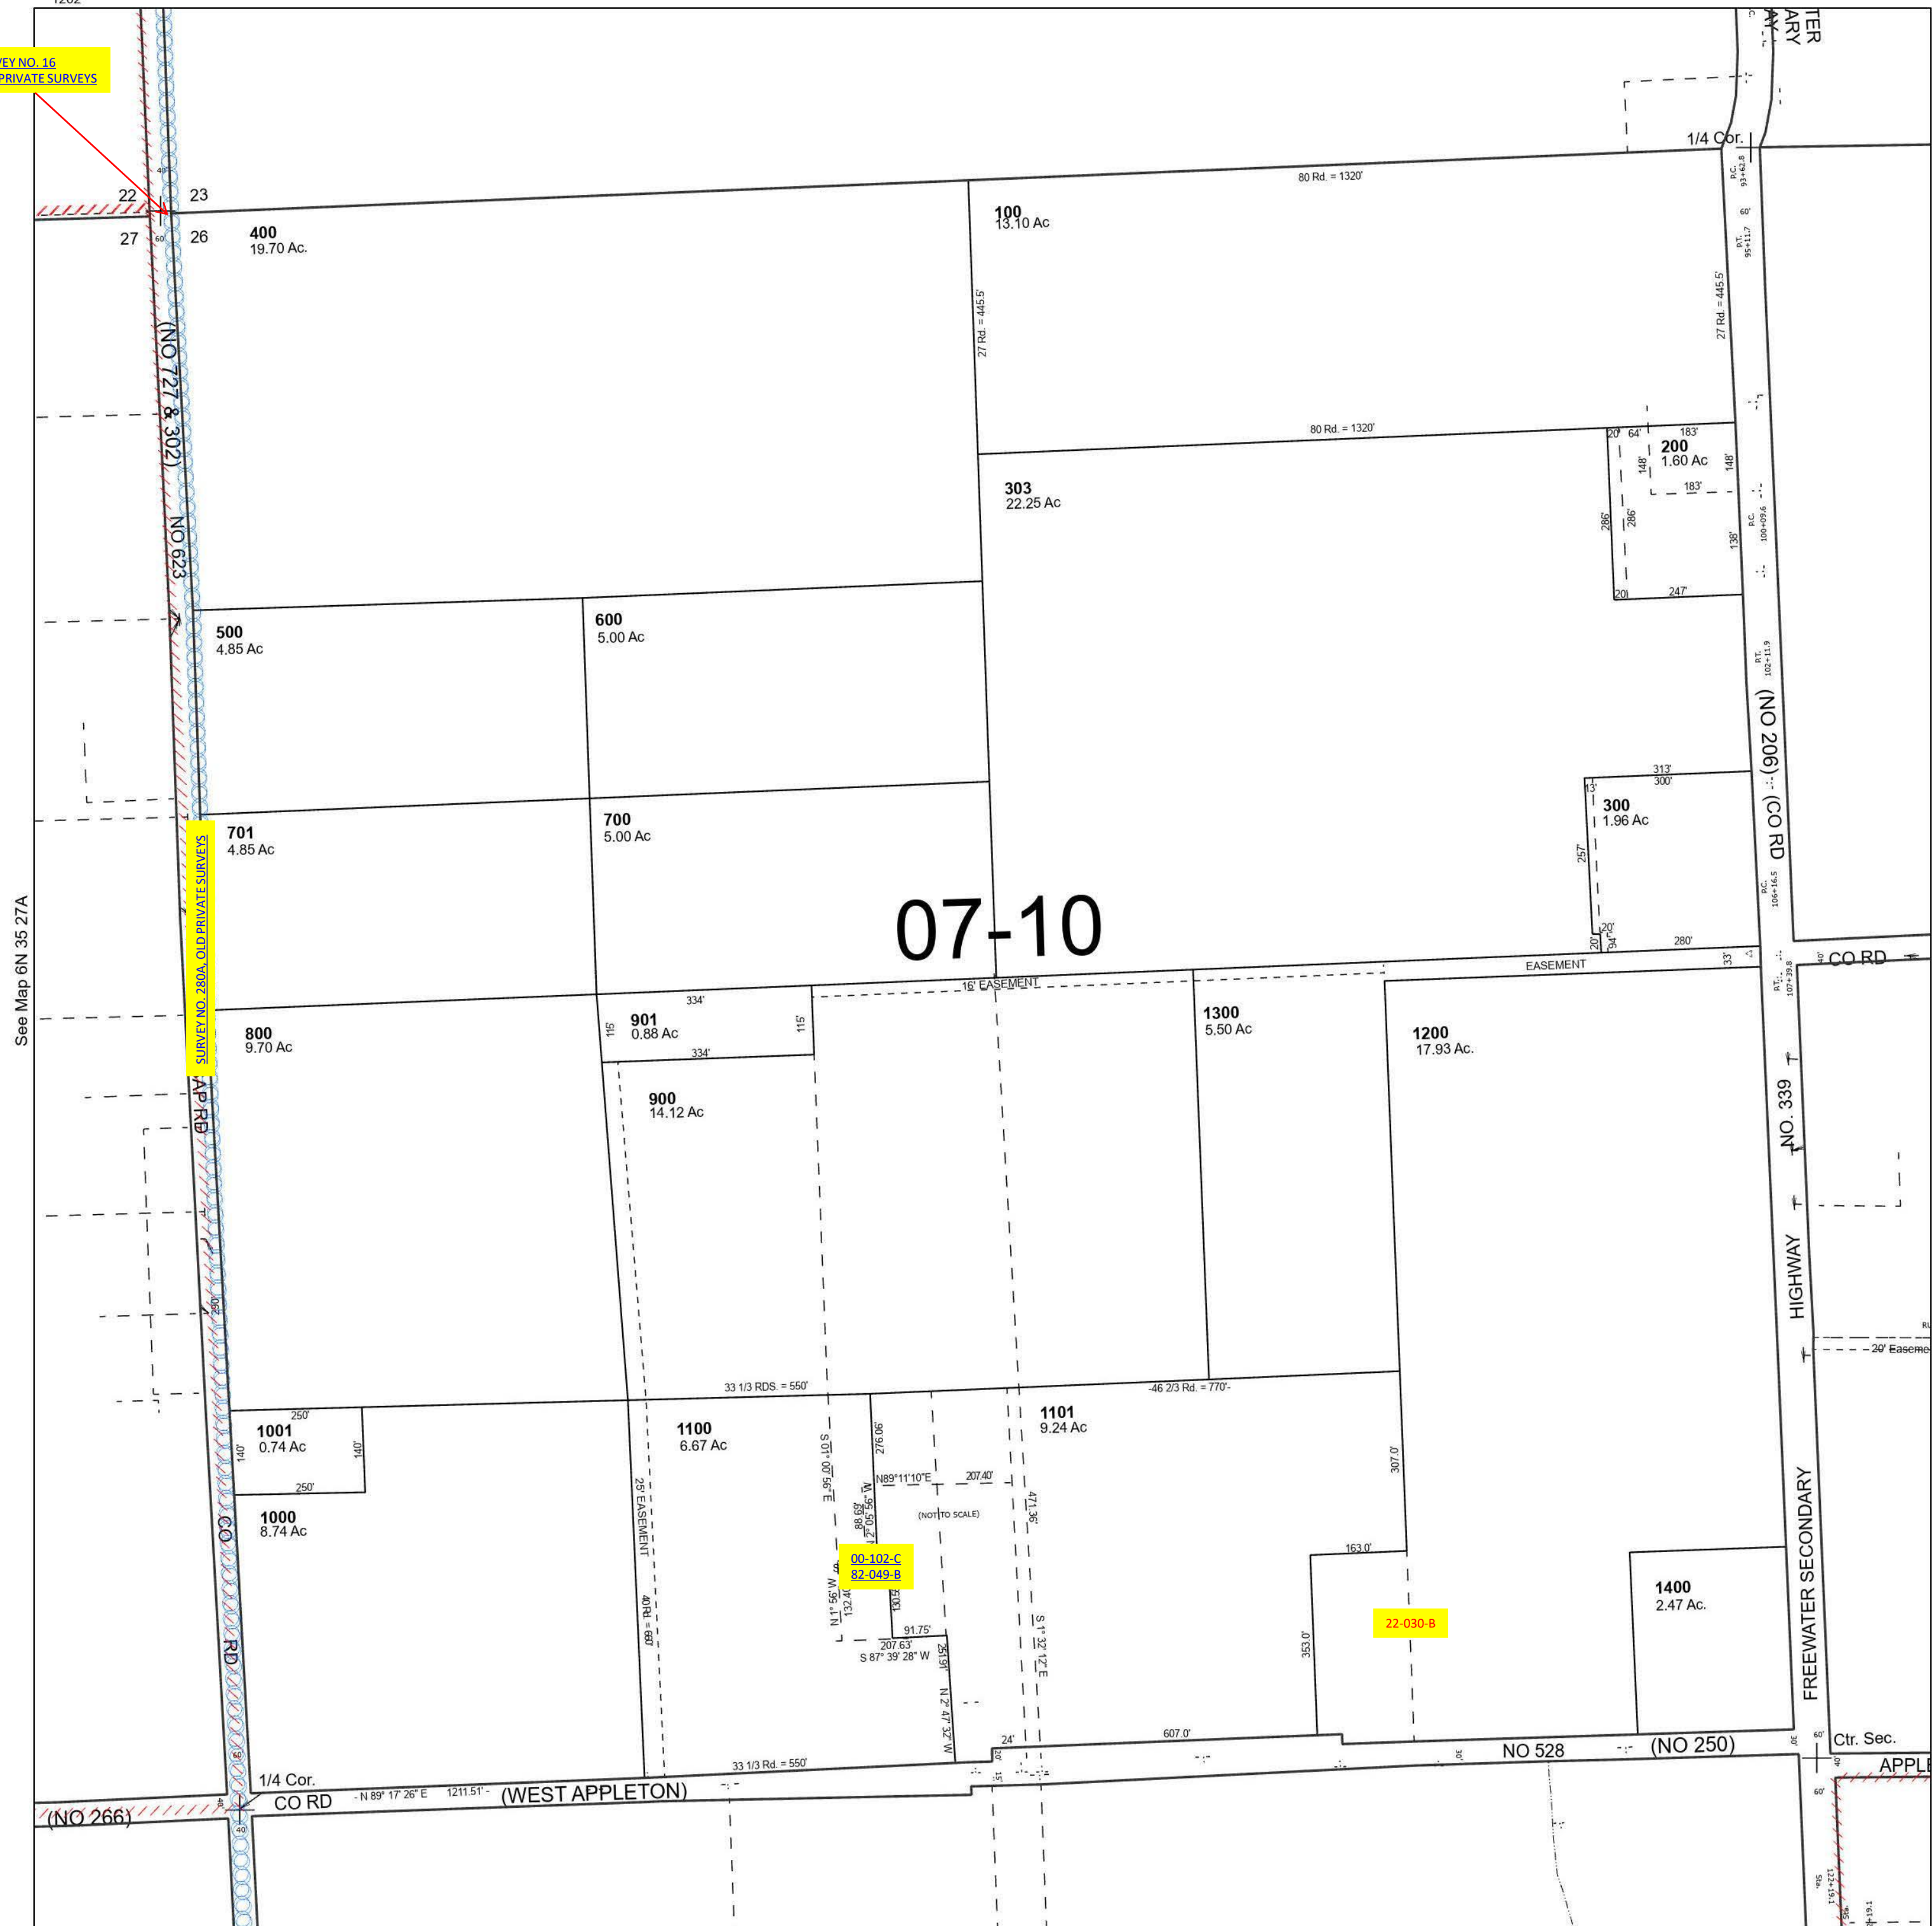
VEY NO. 16
PRIVATE SURVEYS

TER
ARY
AY

1/4 Cor.

22 23
27 26

400
19.70 Ac.

100
13.10 Ac

80 Rd. = 1320'

27 Rd. = 445.5'

27 Rd. = 445.5'

(NO 727 & 302)

NO 623

80 Rd. = 1320'

200
1.60 Ac

183'
183'
148'
148'
64'
20'
286'
286'
138'
247'
20'

303
22.25 Ac

500
4.85 Ac

600
5.00 Ac

(NO 206) (CO RD

300
1.96 Ac

313'
300'
13'
257'
20'
94'
20'
280'

701
4.85 Ac

700
5.00 Ac

SURVEY NO. 280A, OLD PRIVATE SURVEYS

See Map 6N 35 27A

07-10

16' EASEMENT

EASEMENT

33'

CO RD

334'
115'
115'
334'

901
0.88 Ac

800
9.70 Ac

1300
5.50 Ac

1200
17.93 Ac.

900
14.12 Ac

AP RD

NO. 339

HIGHWAY

20' Easeme

33 1/3 RDS. = 550'

-46 2/3 Rd. = 770'-

1001
0.74 Ac

250'
140'
140'
250'

1100
6.67 Ac

1101
9.24 Ac

276.06'
S 00° 10' 56" E
N89°11'10"E
207.40'
(NOT TO SCALE)
471.36'
307.0'

1000
8.74 Ac

25' EASEMENT

00-102-C
82-049-B

FREEWATER SECONDARY

163.0'

1400
2.47 Ac.

22-030-B

N 1° 56' W
132.40'
91.75'
207.63'
S 87° 39' 28" W
251.91'
N 2° 47' 32" W
S 1° 32' 12" E
353.0'
40 Rd. = 660'

CO

RD

24'
607.0'

NO 528

(NO 250)

Ctr. Sec.

APPLE

1/4 Cor.
CO RD
- N 89° 17' 26" E 1211.51' -
(WEST APPLETON)

33 1/3 Rd. = 550'

(NO 266)